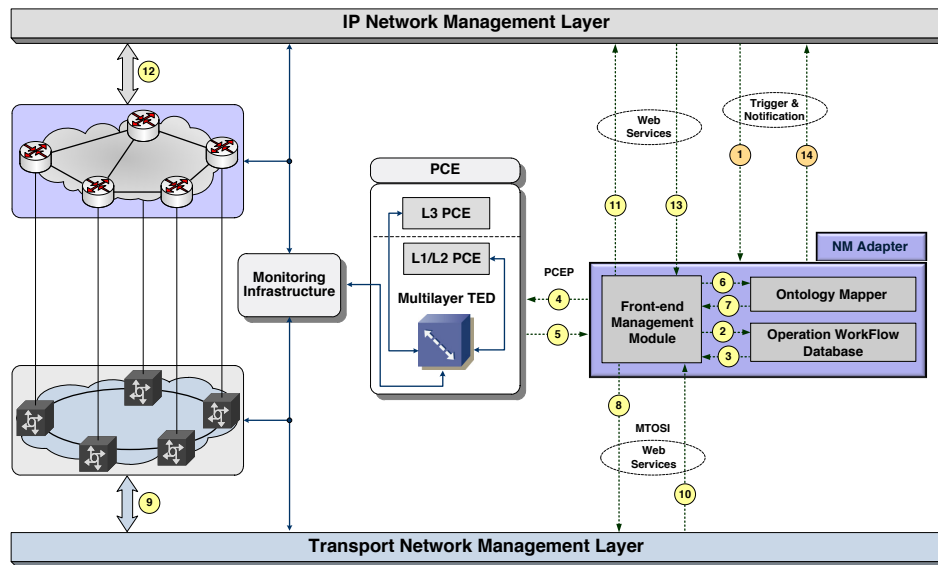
IP Network Management Layer

12

Web Services

Trigger & Notification

1

14

PCE

L3 PCE

L1/L2 PCE

Multilayer TED

11

13

NM Adapter

Monitoring Infrastructure

PCEP

4

5

6

7

2

3

Front-end Management Module

Ontology Mapper

Operation WorkFlow Database

8

MTOSI

Web Services

10

9

Transport Network Management Layer